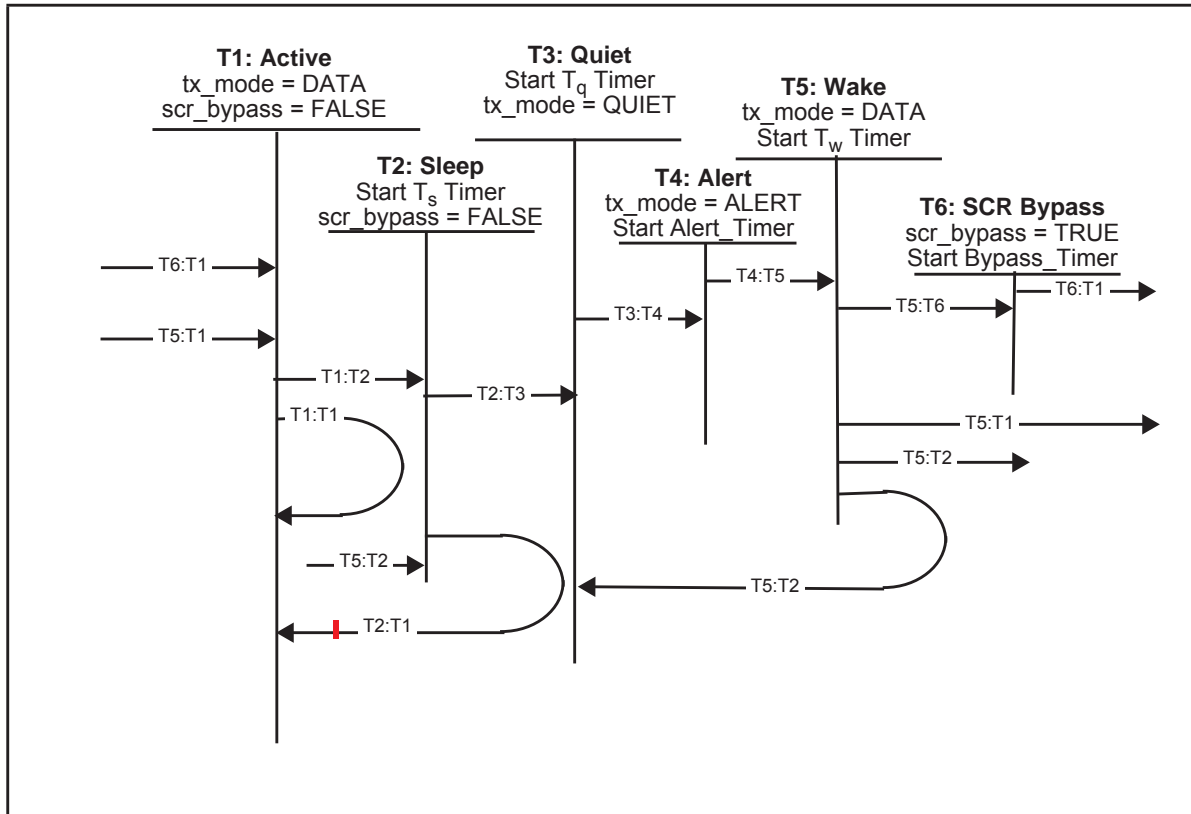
T1: Active
tx_mode = DATA
scr_bypass = FALSE

T3: Quiet
Start $T_q$ Timer
tx_mode = QUIET

T5: Wake
tx_mode = DATA
Start $T_w$ Timer

T2: Sleep
Start $T_s$ Timer
scr_bypass = FALSE

T4: Alert
tx_mode = ALERT
Start Alert_Timer

T6: SCR Bypass
scr_bypass = TRUE
Start Bypass_Timer

T6:T1
T5:T1
T4:T5
T3:T4
T5:T6
T6:T1
T1:T2
T2:T3
T1:T1
T5:T1
T5:T2
T5:T2
T5:T2
T2:T1